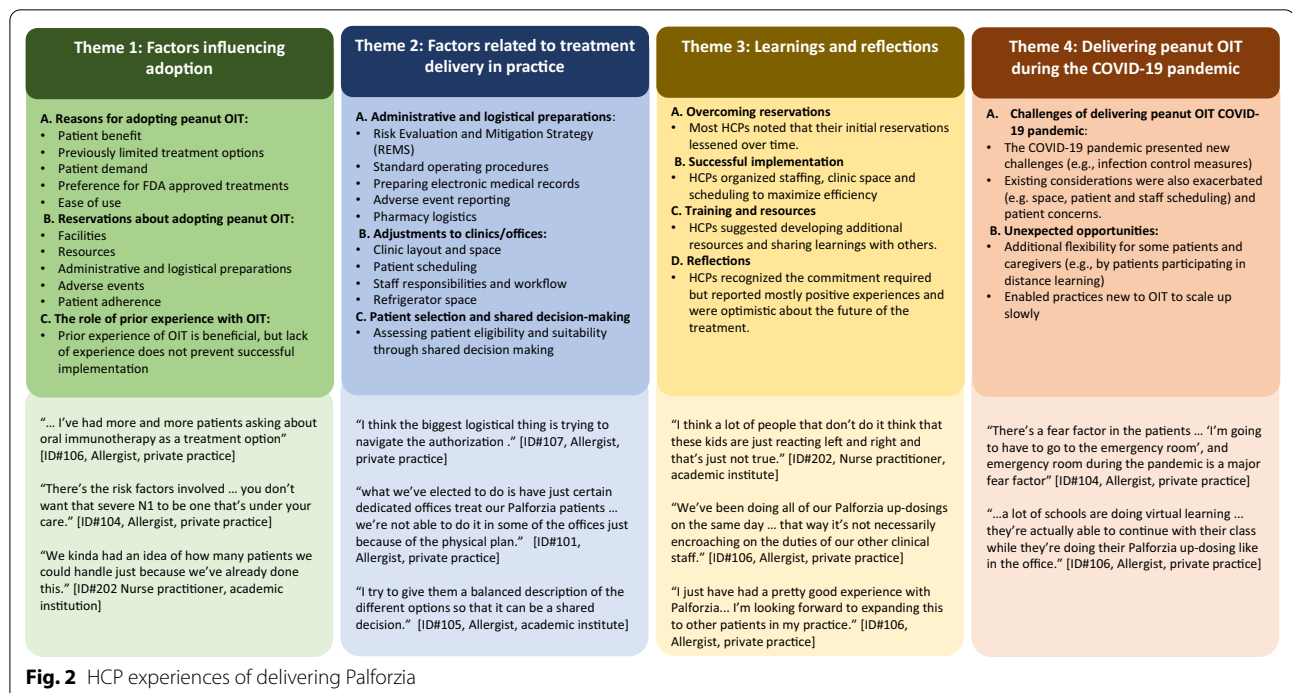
Theme 1: Factors influencing adoption

A. Reasons for adopting peanut OIT:
• Patient benefit
• Previously limited treatment options
• Patient demand
• Preference for FDA approved treatments
• Ease of use
B. Reservations about adopting peanut OIT:
• Facilities
• Resources
• Administrative and logistical preparations
• Adverse events
• Patient adherence
C. The role of prior experience with OIT:
• Prior experience of OIT is beneficial, but lack of experience does not prevent successful implementation

"… I've had more and more patients asking about oral immunotherapy as a treatment option" [ID#106, Allergist, private practice]

"There's the risk factors involved … you don't want that severe N1 to be one that's under your care." [ID#104, Allergist, private practice]

"We kinda had an idea of how many patients we could handle just because we've already done this." [ID#202 Nurse practitioner, academic institution]

Theme 2: Factors related to treatment delivery in practice

A. Administrative and logistical preparations:
• Risk Evaluation and Mitigation Strategy (REMS)
• Standard operating procedures
• Preparing electronic medical records
• Adverse event reporting
• Pharmacy logistics
B. Adjustments to clinics/offices:
• Clinic layout and space
• Patient scheduling
• Staff responsibilities and workflow
• Refrigerator space
C. Patient selection and shared decision-making
• Assessing patient eligibility and suitability through shared decision making

"I think the biggest logistical thing is trying to navigate the authorization ." [ID#107, Allergist, private practice]

"what we've elected to do is have just certain dedicated offices treat our Palforzia patients … we're not able to do it in some of the offices just because of the physical plan." [ID#101, Allergist, private practice]

"I try to give them a balanced description of the different options so that it can be a shared decision." [ID#105, Allergist, academic institute]

Theme 3: Learnings and reflections

A. Overcoming reservations
• Most HCPs noted that their initial reservations lessened over time.
B. Successful implementation
• HCPs organized staffing, clinic space and scheduling to maximize efficiency
C. Training and resources
• HCPs suggested developing additional resources and sharing learnings with others.
D. Reflections
• HCPs recognized the commitment required but reported mostly positive experiences and were optimistic about the future of the treatment.

"I think a lot of people that don't do it think that these kids are just reacting left and right and that's just not true." [ID#202, Nurse practitioner, academic institute]

"We've been doing all of our Palforzia up-dosings on the same day … that way it's not necessarily encroaching on the duties of our other clinical staff." [ID#106, Allergist, private practice]

"I just have had a pretty good experience with Palforzia... I'm looking forward to expanding this to other patients in my practice." [ID#106, Allergist, private practice]

Theme 4: Delivering peanut OIT during the COVID-19 pandemic

A. Challenges of delivering peanut OIT COVID-19 pandemic:
• The COVID-19 pandemic presented new challenges (e.g., infection control measures)
• Existing considerations were also exacerbated (e.g. space, patient and staff scheduling) and patient concerns.
B. Unexpected opportunities:
• Additional flexibility for some patients and caregivers (e.g., by patients participating in distance learning)
• Enabled practices new to OIT to scale up slowly

"There's a fear factor in the patients … 'I'm going to have to go to the emergency room', and emergency room during the pandemic is a major fear factor" [ID#104, Allergist, private practice]

"…a lot of schools are doing virtual learning … they're actually able to continue with their class while they're doing their Palforzia up-dosing like in the office." [ID#106, Allergist, private practice]

Fig. 2 HCP experiences of delivering Palforzia